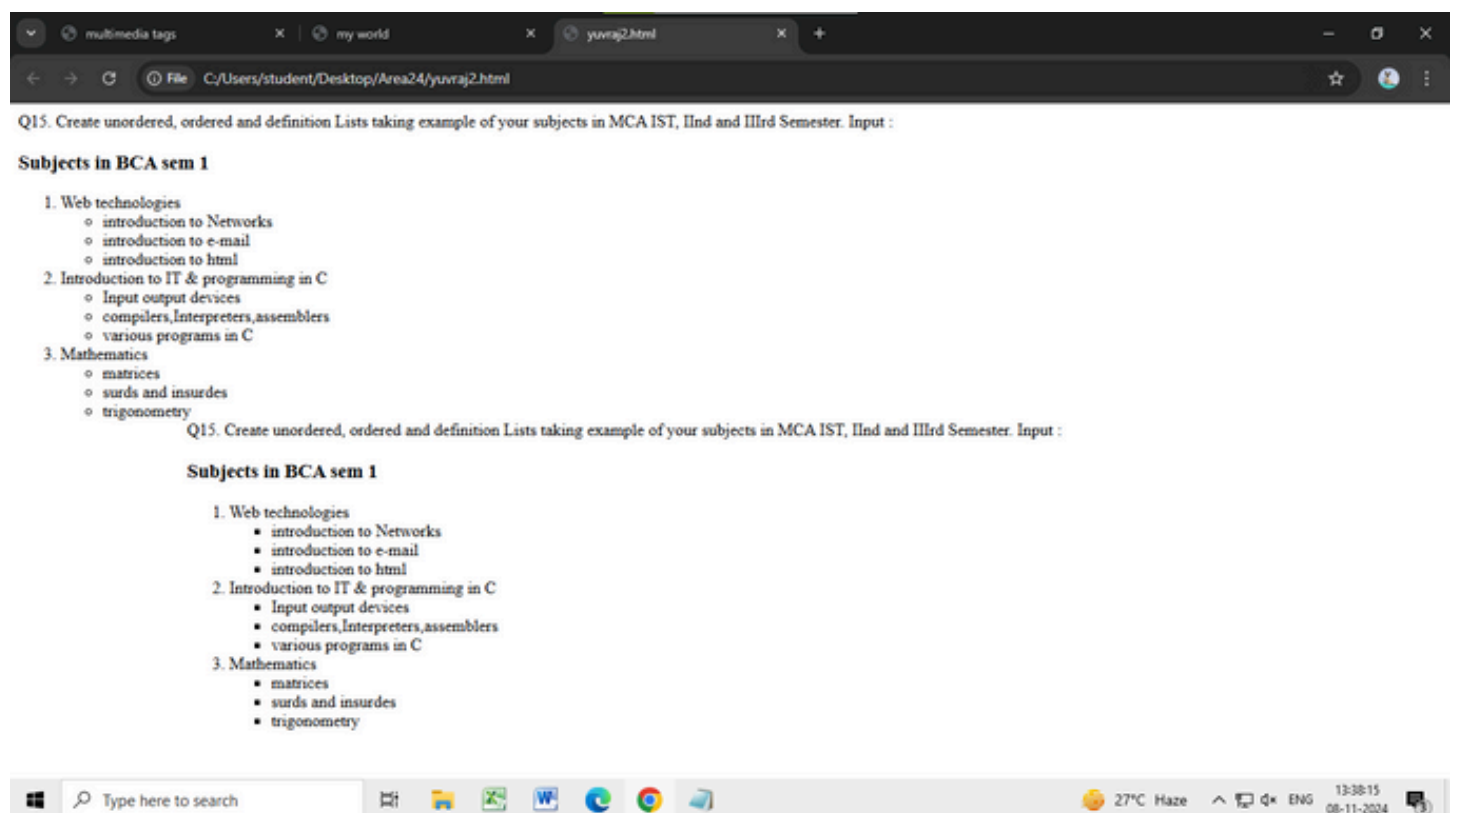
multimedia tags
my world
yuvraj2.html
File C:/Users/student/Desktop/Area24/yuvraj2.html

Q15. Create unordered, ordered and definition Lists taking example of your subjects in MCA IST, IInd and IIIrd Semester. Input :

**Subjects in BCA sem 1**

1. Web technologies
   - introduction to Networks
   - introduction to e-mail
   - introduction to html
2. Introduction to IT & programming in C
   - Input output devices
   - compilers,Interpreters,assemblers
   - various programs in C
3. Mathematics
   - matrices
   - surds and insurdes
   - trigonometry

Q15. Create unordered, ordered and definition Lists taking example of your subjects in MCA IST, IInd and IIIrd Semester. Input :

**Subjects in BCA sem 1**

1. Web technologies
   - introduction to Networks
   - introduction to e-mail
   - introduction to html
2. Introduction to IT & programming in C
   - Input output devices
   - compilers,Interpreters,assemblers
   - various programs in C
3. Mathematics
   - matrices
   - surds and insurdes
   - trigonometry

Type here to search
27°C Haze
ENG
13:38:15
08-11-2024